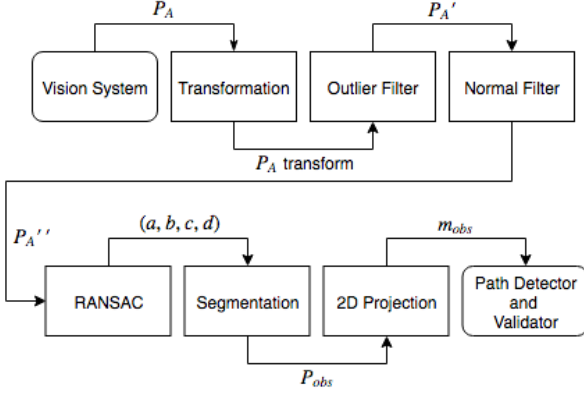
$P_A$

$P_A'$

Vision System

Transformation

Outlier Filter

Normal Filter

$P_A$ transform

$P_A''$

$(a, b, c, d)$

$m_{obs}$

RANSAC

Segmentation

2D Projection

Path Detector and Validator

$P_{obs}$